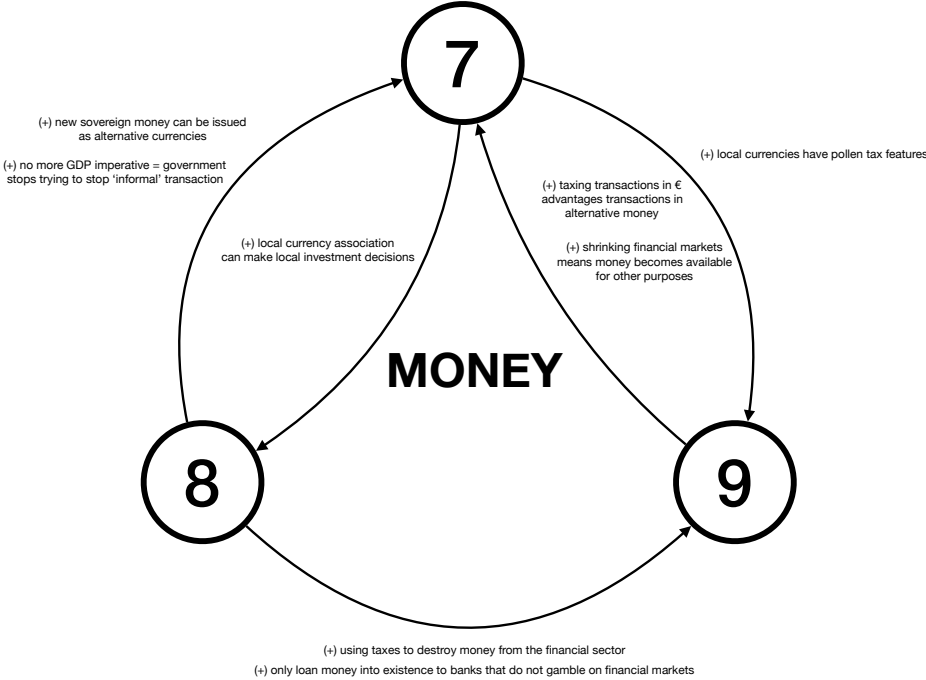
7

(+) new sovereign money can be issued as alternative currencies

(+) no more GDP imperative = government stops trying to stop 'informal' transaction

(+) local currencies have pollen tax features

(+) taxing transactions in € advantages transactions in alternative money

(+) local currency association can make local investment decisions

(+) shrinking financial markets means money becomes available for other purposes

MONEY

8

9

(+) using taxes to destroy money from the financial sector

(+) only loan money into existence to banks that do not gamble on financial markets